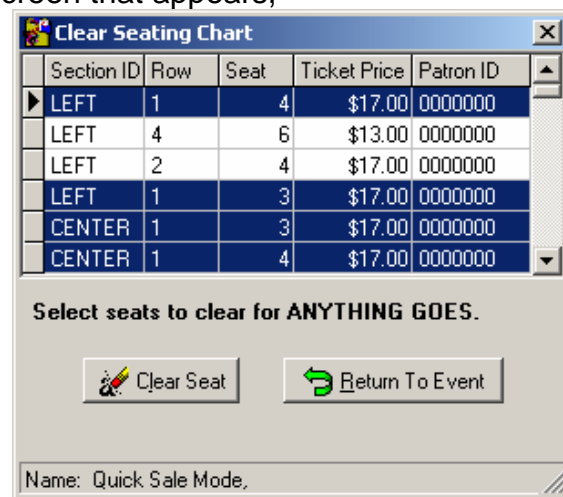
creen that appears,

Clear Seating Chart

| Section ID | Row | Seat | Ticket Price | Patron ID |
|---|---|---|---|---|
| LEFT | 1 | 4 | \$17.00 | 0000000 |
| LEFT | 4 | 6 | \$13.00 | 0000000 |
| LEFT | 2 | 4 | \$17.00 | 0000000 |
| LEFT | 1 | 3 | \$17.00 | 0000000 |
| CENTER | 1 | 3 | \$17.00 | 0000000 |
| CENTER | 1 | 4 | \$17.00 | 0000000 |

Select seats to clear for ANYTHING GOES.

Clear Seat

Return To Event

Name: Quick Sale Mode,